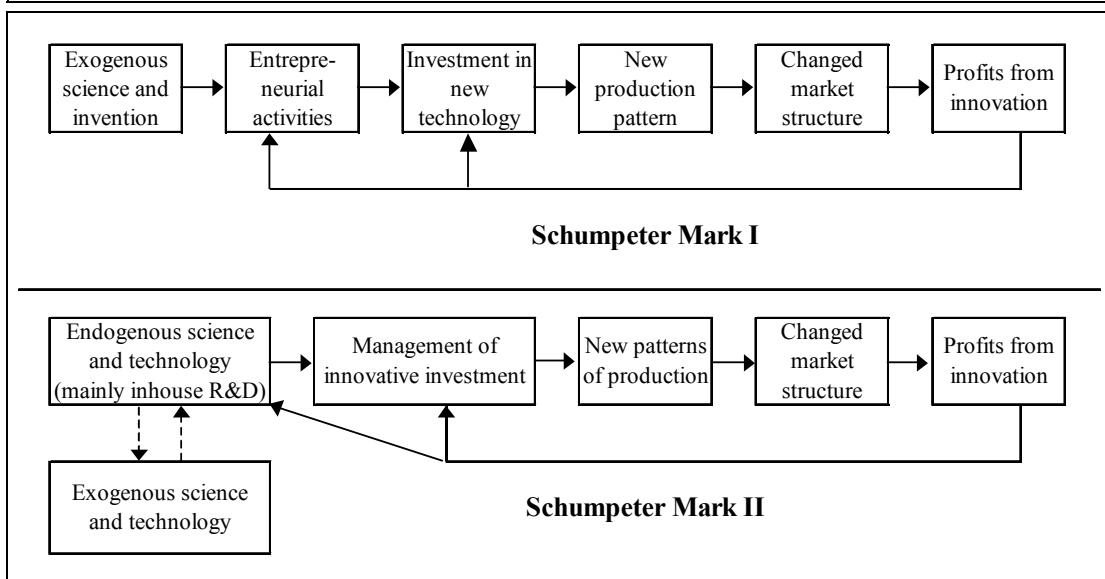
Exogenous science and invention

Entrepreneurial activities

Investment in new technology

New production pattern

Changed market structure

Profits from innovation

**Schumpeter Mark I**

Endogenous science and technology (mainly inhouse R&D)

Management of innovative investment

New patterns of production

Changed market structure

Profits from innovation

Exogenous science and technology

**Schumpeter Mark II**